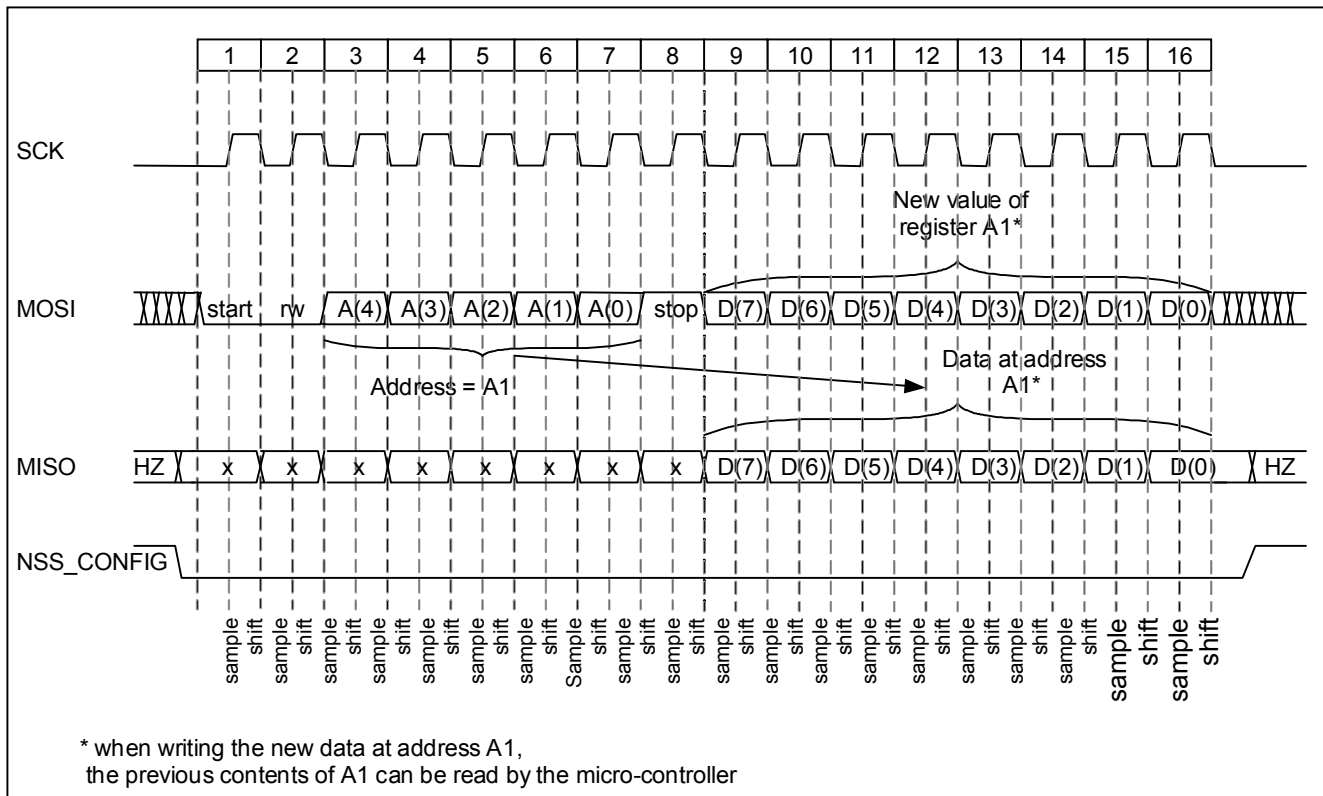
1 2 3 4 5 6 7 8 9 10 11 12 13 14 15 16

SCK

New value of register A1*

MOSI start rw A(4) A(3) A(2) A(1) A(0) stop D(7) D(6) D(5) D(4) D(3) D(2) D(1) D(0)

Address = A1

Data at address A1*

MISO HZ x x x x x x x x D(7) D(6) D(5) D(4) D(3) D(2) D(1) D(0) HZ

NSS_CONFIG

sample shift sample shift sample shift sample shift sample shift Sample shift sample shift sample shift sample shift sample shift sample shift sample shift sample shift sample shift sample shift sample shift

* when writing the new data at address A1, the previous contents of A1 can be read by the micro-controller